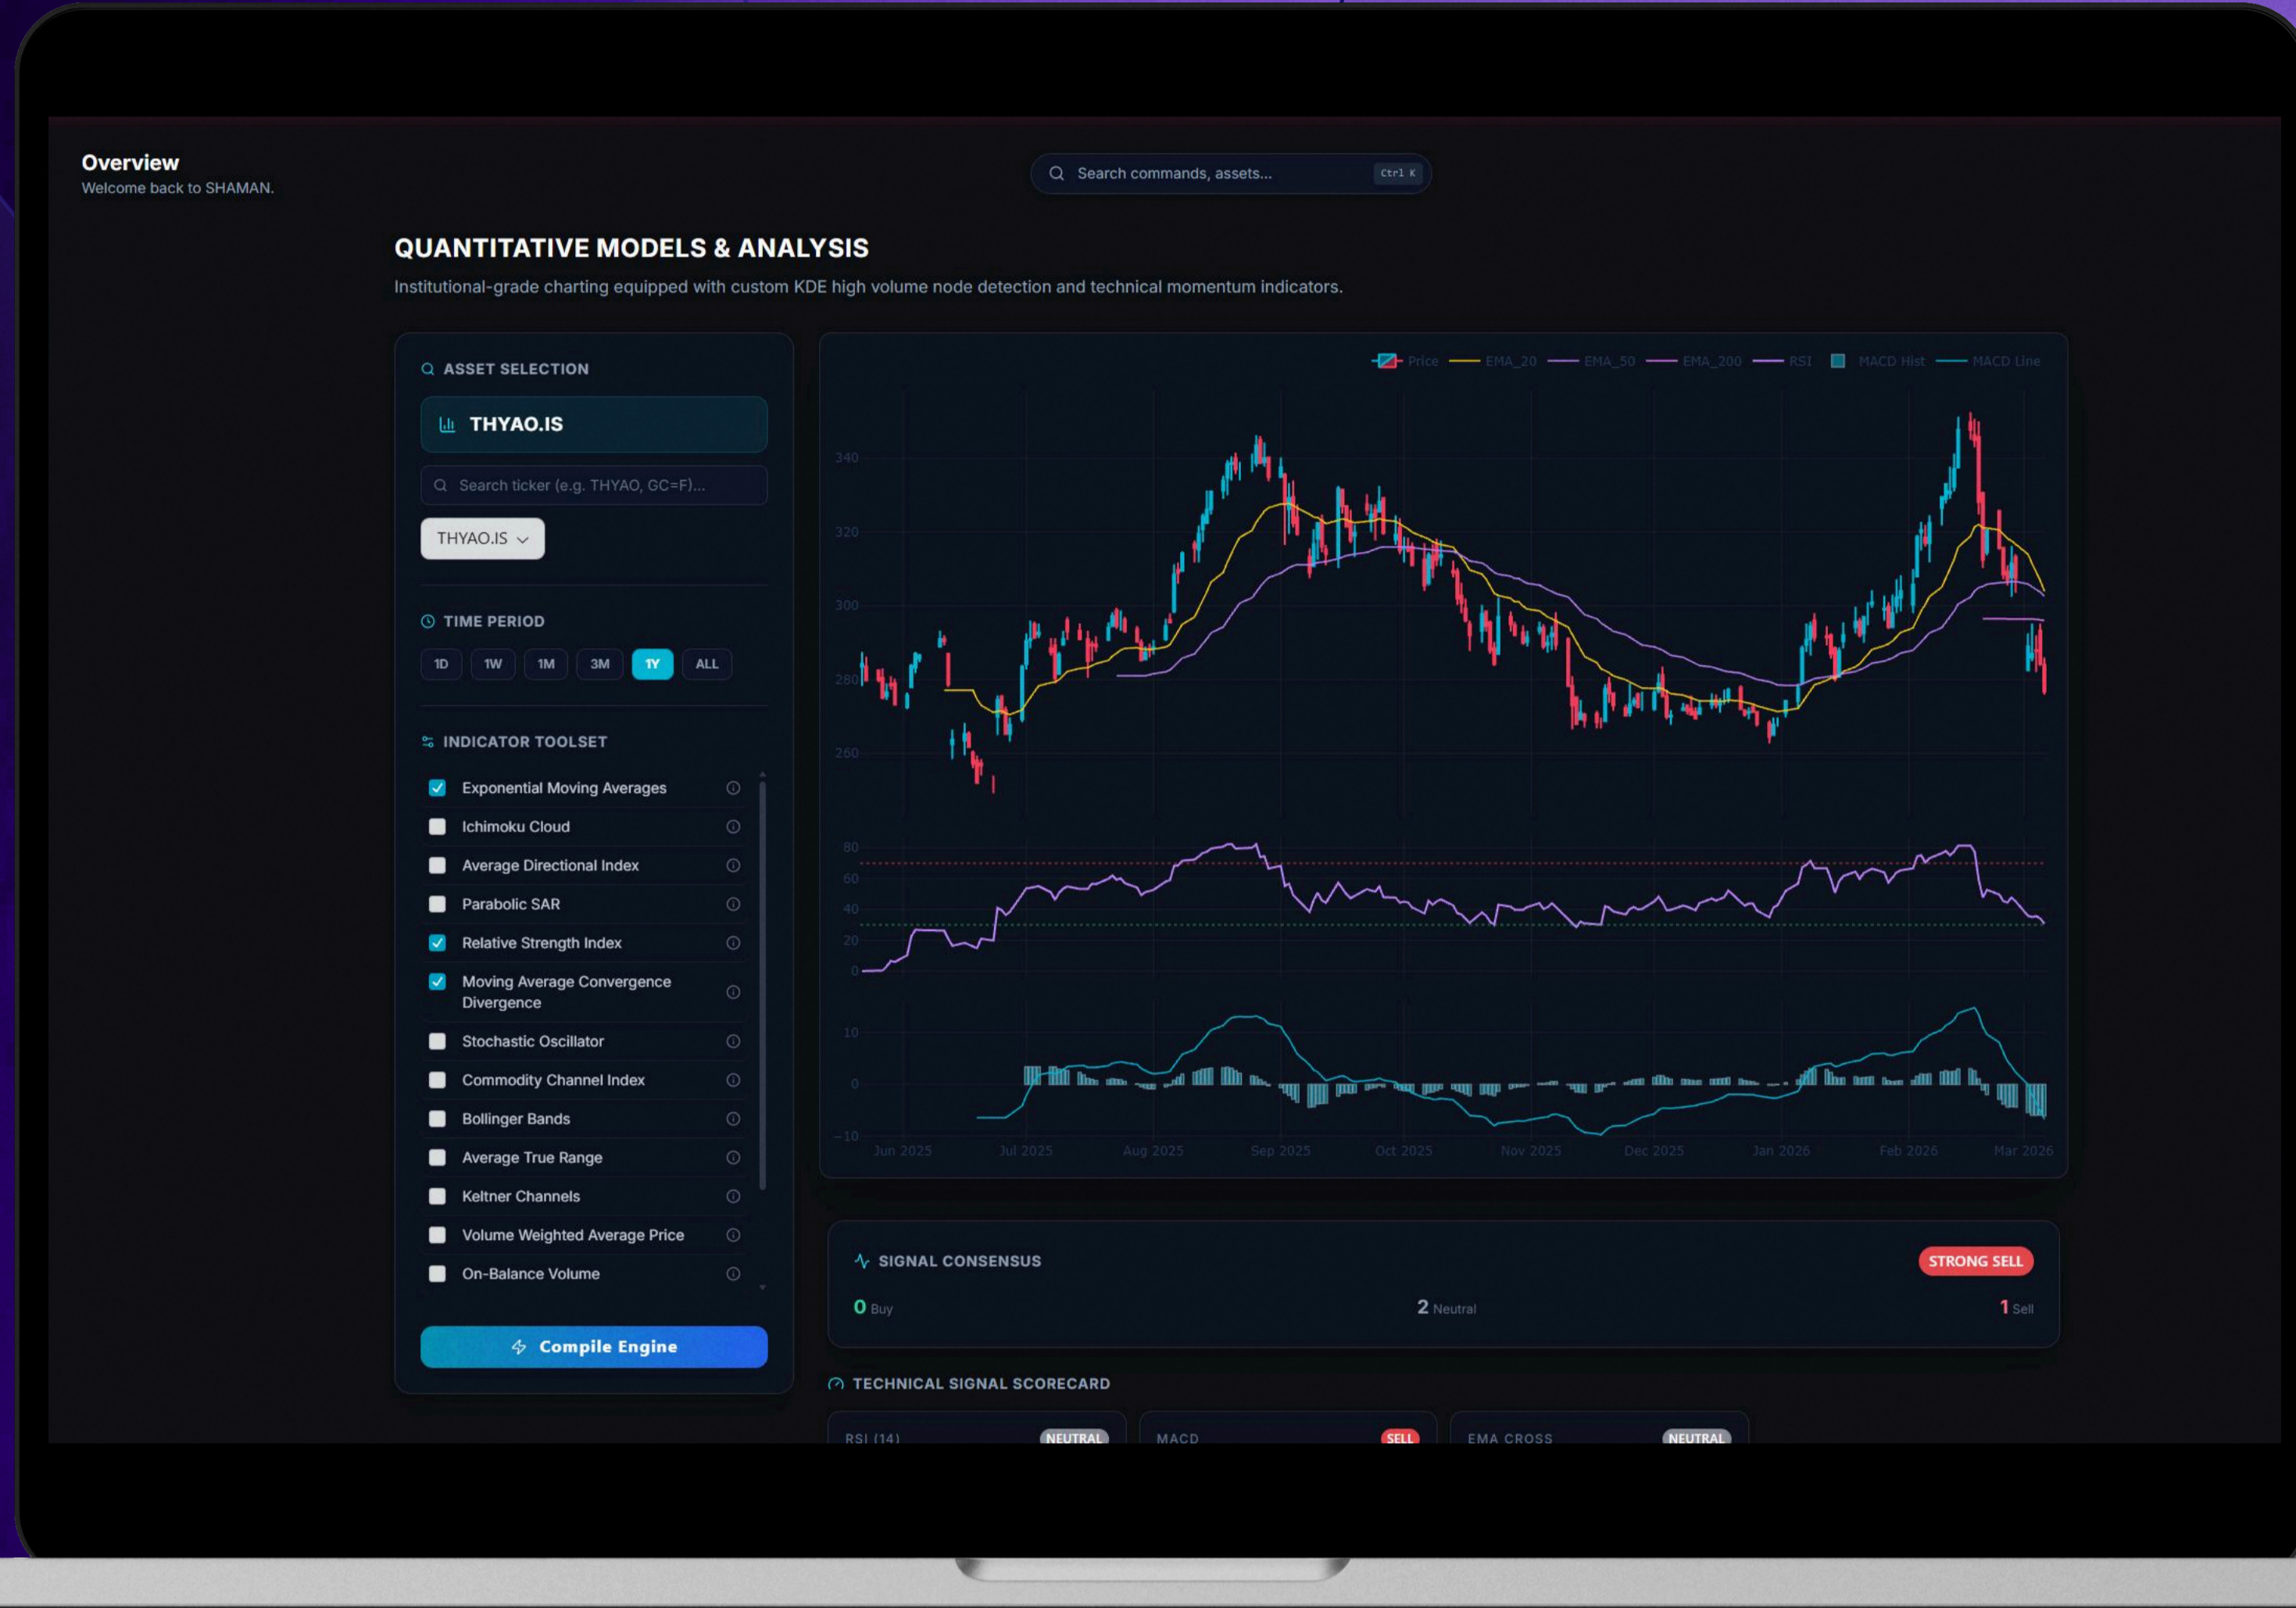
Overview
Welcome back to SHAMAN.

Search commands, assets... Ctrl K

QUANTITATIVE MODELS & ANALYSIS
Institutional-grade charting equipped with custom KDE high volume node detection and technical momentum indicators.

ASSET SELECTION
THYAO.IS
Search ticker (e.g. THYAO, GC=F)...
THYAO.IS

TIME PERIOD
1D 1W 1M 3M 1Y ALL

INDICATOR TOOLSET
Exponential Moving Averages
Ichimoku Cloud
Average Directional Index
Parabolic SAR
Relative Strength Index
Moving Average Convergence Divergence
Stochastic Oscillator
Commodity Channel Index
Bollinger Bands
Average True Range
Keltner Channels
Volume Weighted Average Price
On-Balance Volume

Compile Engine

Price EMA_20 EMA_50 EMA_200 RSI MACD Hist MACD Line

340
320
300
280
260

80
60
40
20
0

10
0
−10

Jun 2025 Jul 2025 Aug 2025 Sep 2025 Oct 2025 Nov 2025 Dec 2025 Jan 2026 Feb 2026 Mar 2026

SIGNAL CONSENSUS
STRONG SELL
0 Buy
2 Neutral
1 Sell

TECHNICAL SIGNAL SCORECARD
RSI (14) NEUTRAL
MACD SELL
EMA CROSS NEUTRAL